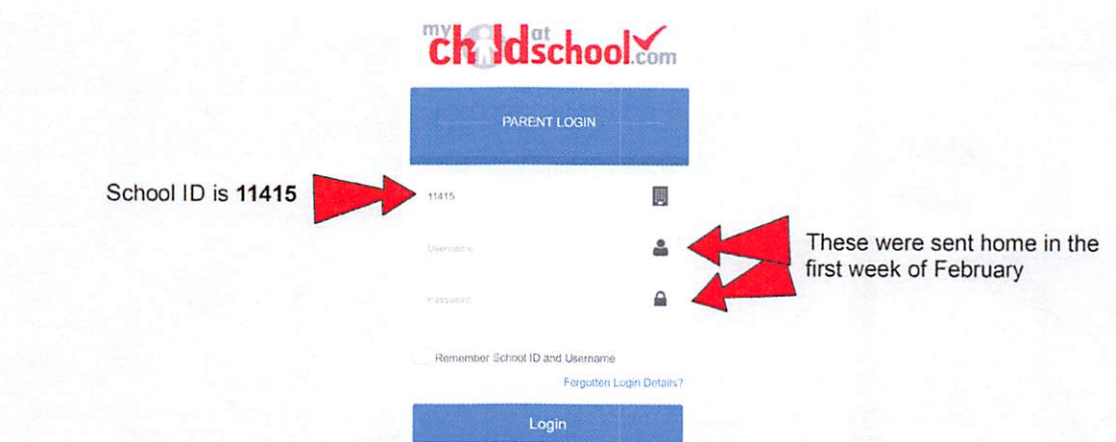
my child at school.com

PARENT LOGIN

School ID is **11415**

11415

Username

Password

These were sent home in the first week of February

Remember School ID and Username

Forgotten Login Details?

Login